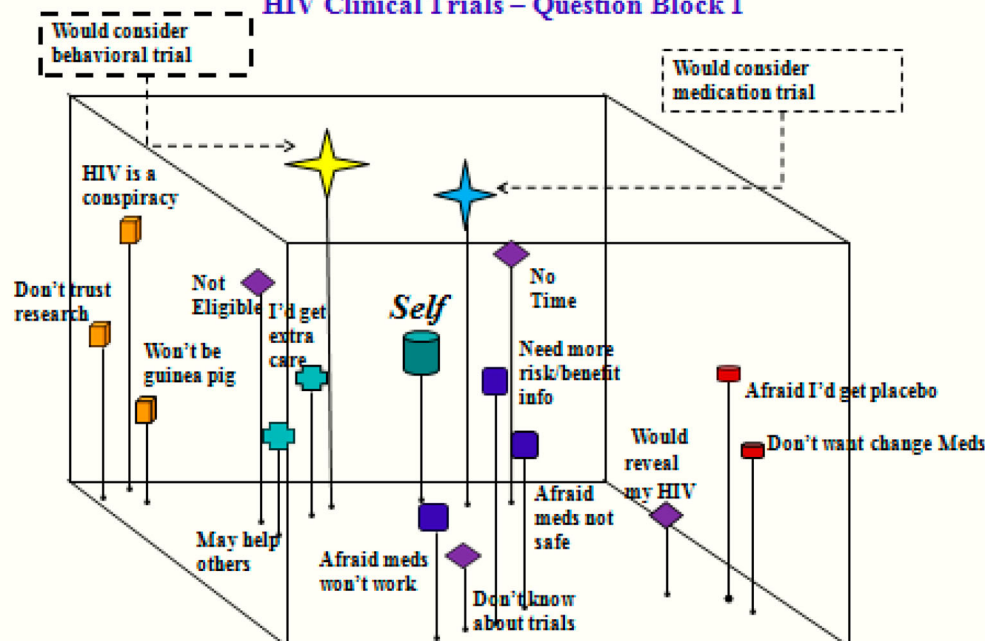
HIV Clinical Trials – Question Block I

Would consider behavioral trial

Would consider medication trial

HIV is a conspiracy

Don't trust research

Won't be guinea pig

Not Eligible

I'd get extra care

Self

No Time

Need more risk/benefit info

Afraid I'd get placebo

Don't want change Meds

Would reveal my HIV

Afraid meds not safe

May help others

Afraid meds won't work

Don't know about trials